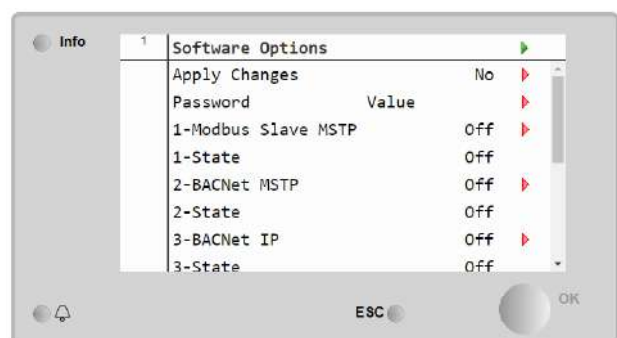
Info

1

Software Options

| | |
|---|---|
| Apply Changes | No |
| Password | Value |
| 1-Modbus Slave MSTP | Off |
| 1-State | Off |
| 2-BACNet MSTP | Off |
| 2-State | Off |
| 3-BACNet IP | Off |
| 3-State | Off |

ESC

OK